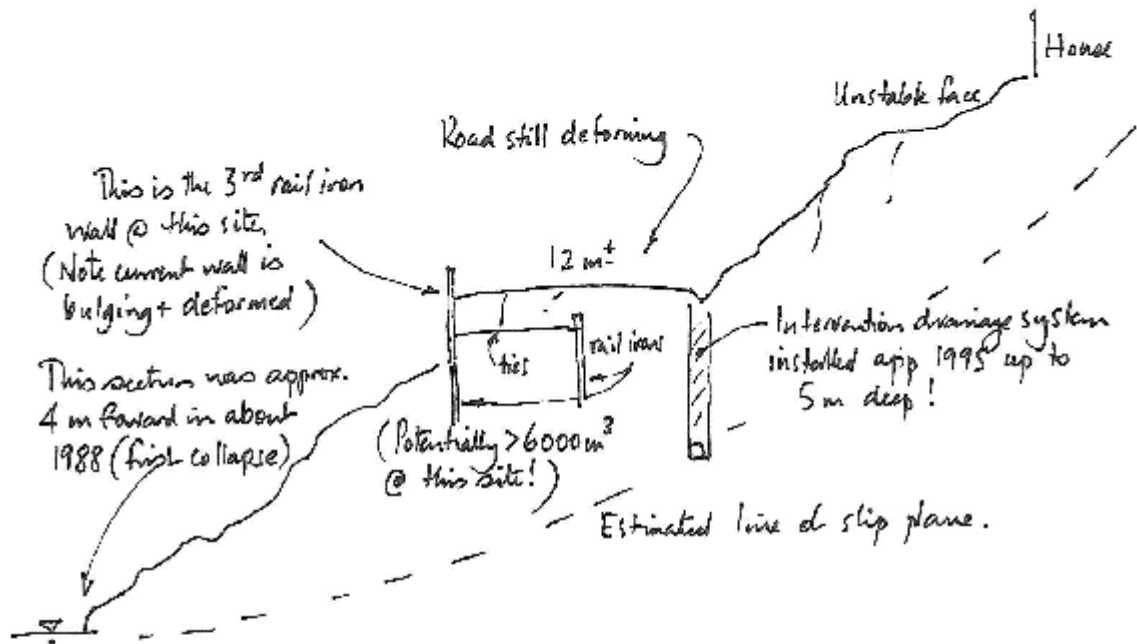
House

Unstable face

Road still deforming

This is the 3rd rail iron wall @ this site. (Note current wall is bulging + deformed)

$12\ m^{\pm}$

ties

rail iron

Intervention drainage system installed app 1995 up to 5m deep!

This section was approx. 4 m forward in about 1988 (first collapse)

(Potentially $>6000\ m^3$ @ this site!)

Estimated line of slip plane.